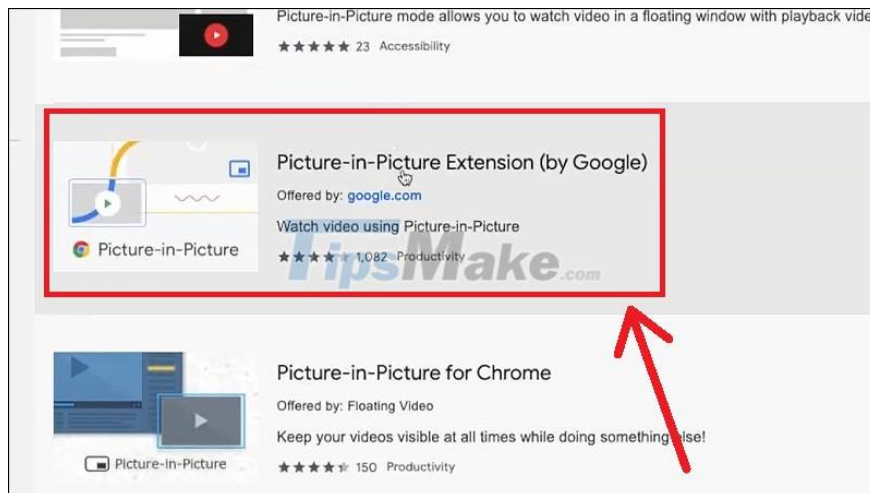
Picture-in-Picture mode allows you to watch video in a floating window with playback vide

★★★★★ 23 Accessibility

Picture-in-Picture

Picture-in-Picture Extension (by Google)

Offered by: google.com

Watch video using Picture-in-Picture

★★★★ 1,082 Productivity

TipsMake.com

Picture-In-Picture

Picture-in-Picture for Chrome

Offered by: Floating Video

Keep your videos visible at all times while doing something else!

★★★★ 150 Productivity